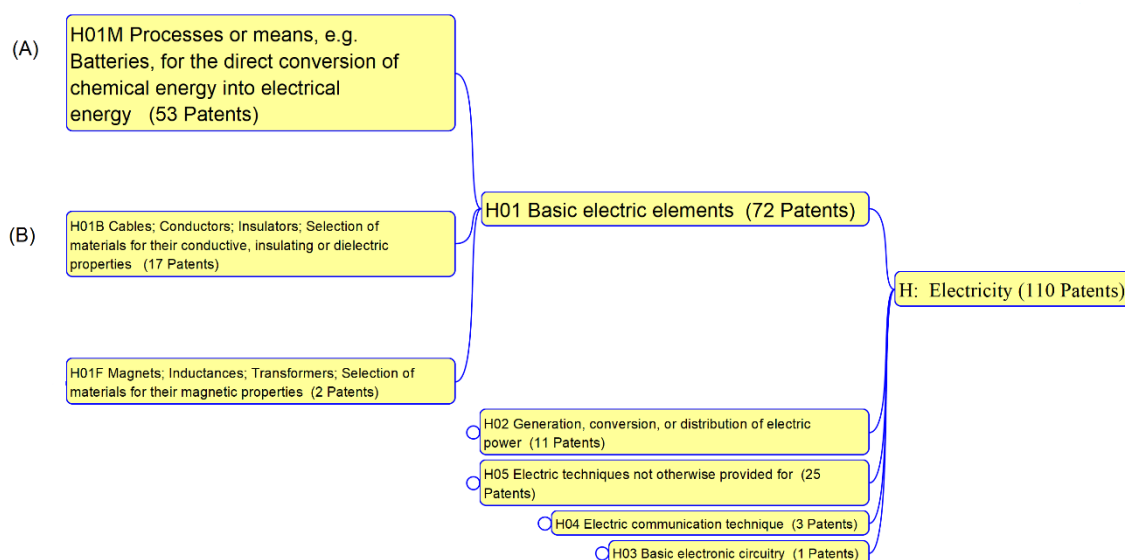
(A)

H01M Processes or means, e.g. Batteries, for the direct conversion of chemical energy into electrical energy (53 Patents)

(B)

H01B Cables; Conductors; Insulators; Selection of materials for their conductive, insulating or dielectric properties (17 Patents)

H01 Basic electric elements (72 Patents)

H: Electricity (110 Patents)

H01F Magnets; Inductances; Transformers; Selection of materials for their magnetic properties (2 Patents)

H02 Generation, conversion, or distribution of electric power (11 Patents)

H05 Electric techniques not otherwise provided for (25 Patents)

H04 Electric communication technique (3 Patents)

H03 Basic electronic circuitry (1 Patents)